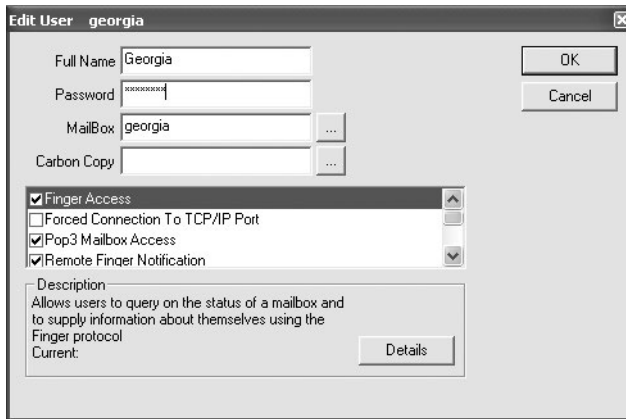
Edit User georgia

Full Name Georgia

Password ********

MailBox georgia ...

Carbon Copy ...

OK

Cancel

☑ Finger Access
☐ Forced Connection To TCP/IP Port
☑ Pop3 Mailbox Access
☑ Remote Finger Notification

Description
Allows users to query on the status of a mailbox and to supply information about themselves using the Finger protocol
Current:

Details